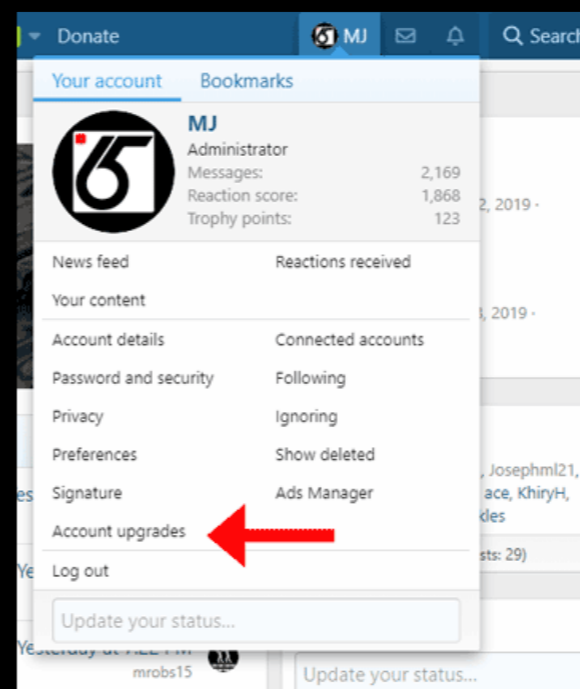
Donate MJ Search

Your account Bookmarks

MJ
Administrator
Messages: 2,169
Reaction score: 1,868
Trophy points: 123

2, 2019 ·

3, 2019 ·

News feed
Reactions received
Your content

Account details
Connected accounts
Password and security
Following
Privacy
Ignoring
Preferences
Show deleted
Signature
Ads Manager
Account upgrades

Log out

Update your status...

, Josephml21, ace, KhiryH, kles

sts: 29)

Yesterday at 7:22 PM
mrobs15

Update your status...